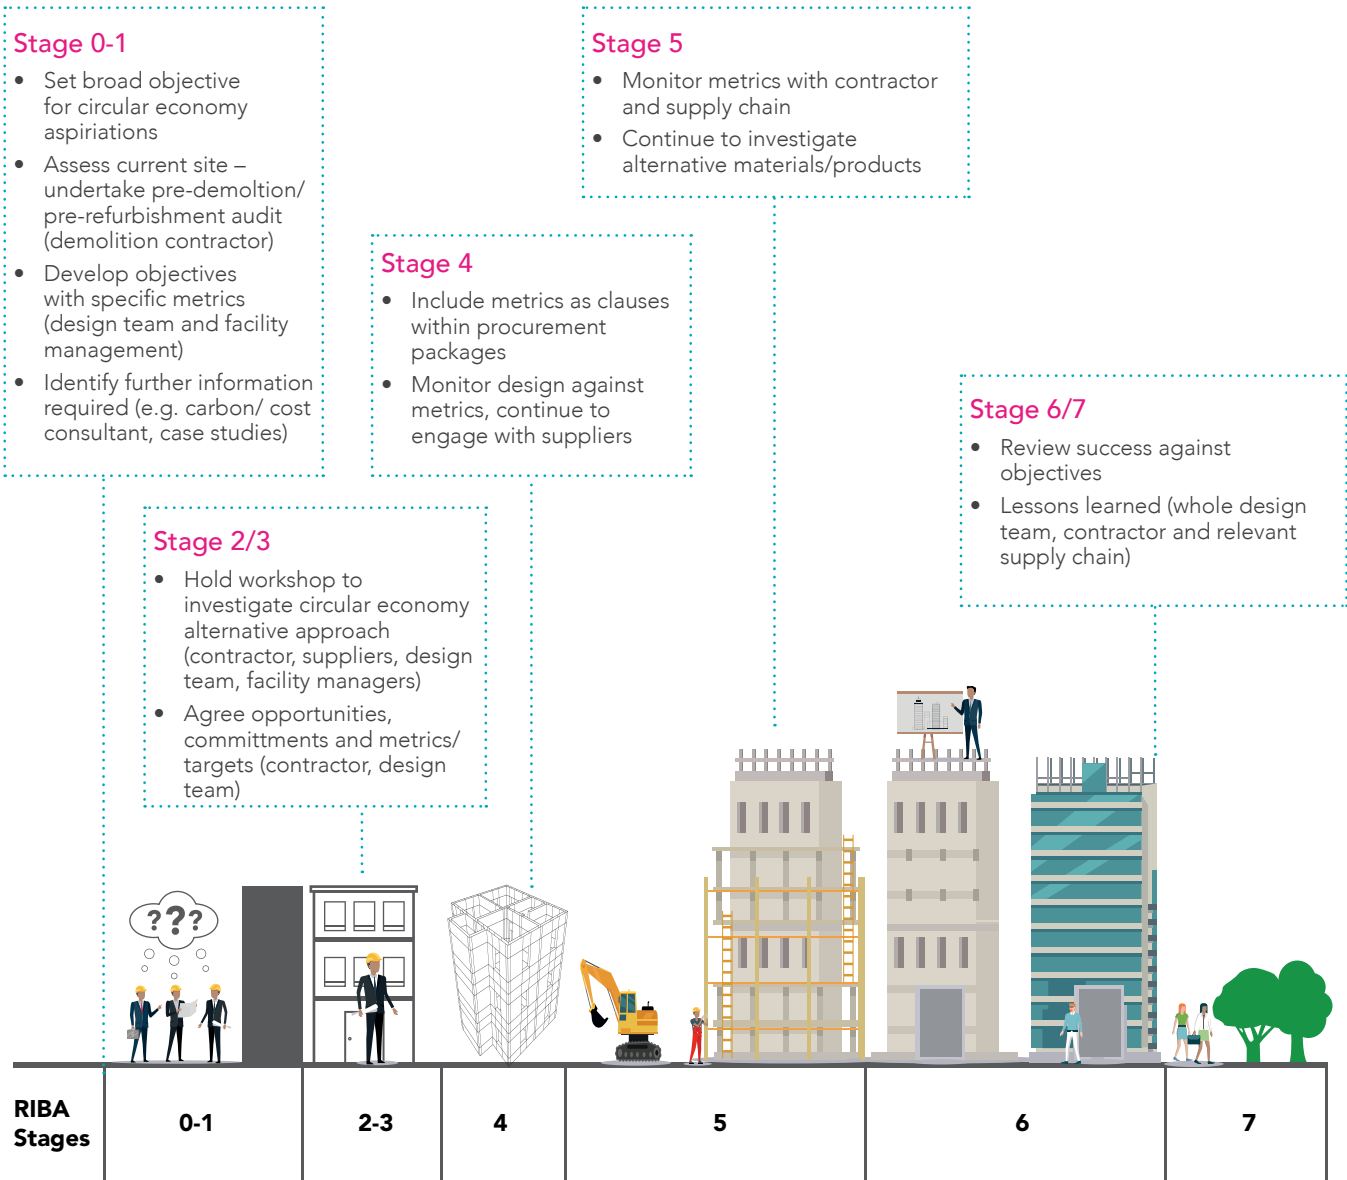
Stage 0-1
- Set broad objective for circular economy aspiriations
- Assess current site – undertake pre-demoltion/ pre-refurbishment audit (demolition contractor)
- Develop objectives with specific metrics (design team and facility management)
- Identify further information required (e.g. carbon/ cost consultant, case studies)

Stage 5
- Monitor metrics with contractor and supply chain
- Continue to investigate alternative materials/products

Stage 4
- Include metrics as clauses within procurement packages
- Monitor design against metrics, continue to engage with suppliers

Stage 6/7
- Review success against objectives
- Lessons learned (whole design team, contractor and relevant supply chain)

Stage 2/3
- Hold workshop to investigate circular economy alternative approach (contractor, suppliers, design team, facility managers)
- Agree opportunities, committments and metrics/ targets (contractor, design team)

???

| RIBA Stages | 0-1 | 2-3 | 4 | 5 | 6 | 7 |
|---|---|---|---|---|---|---|